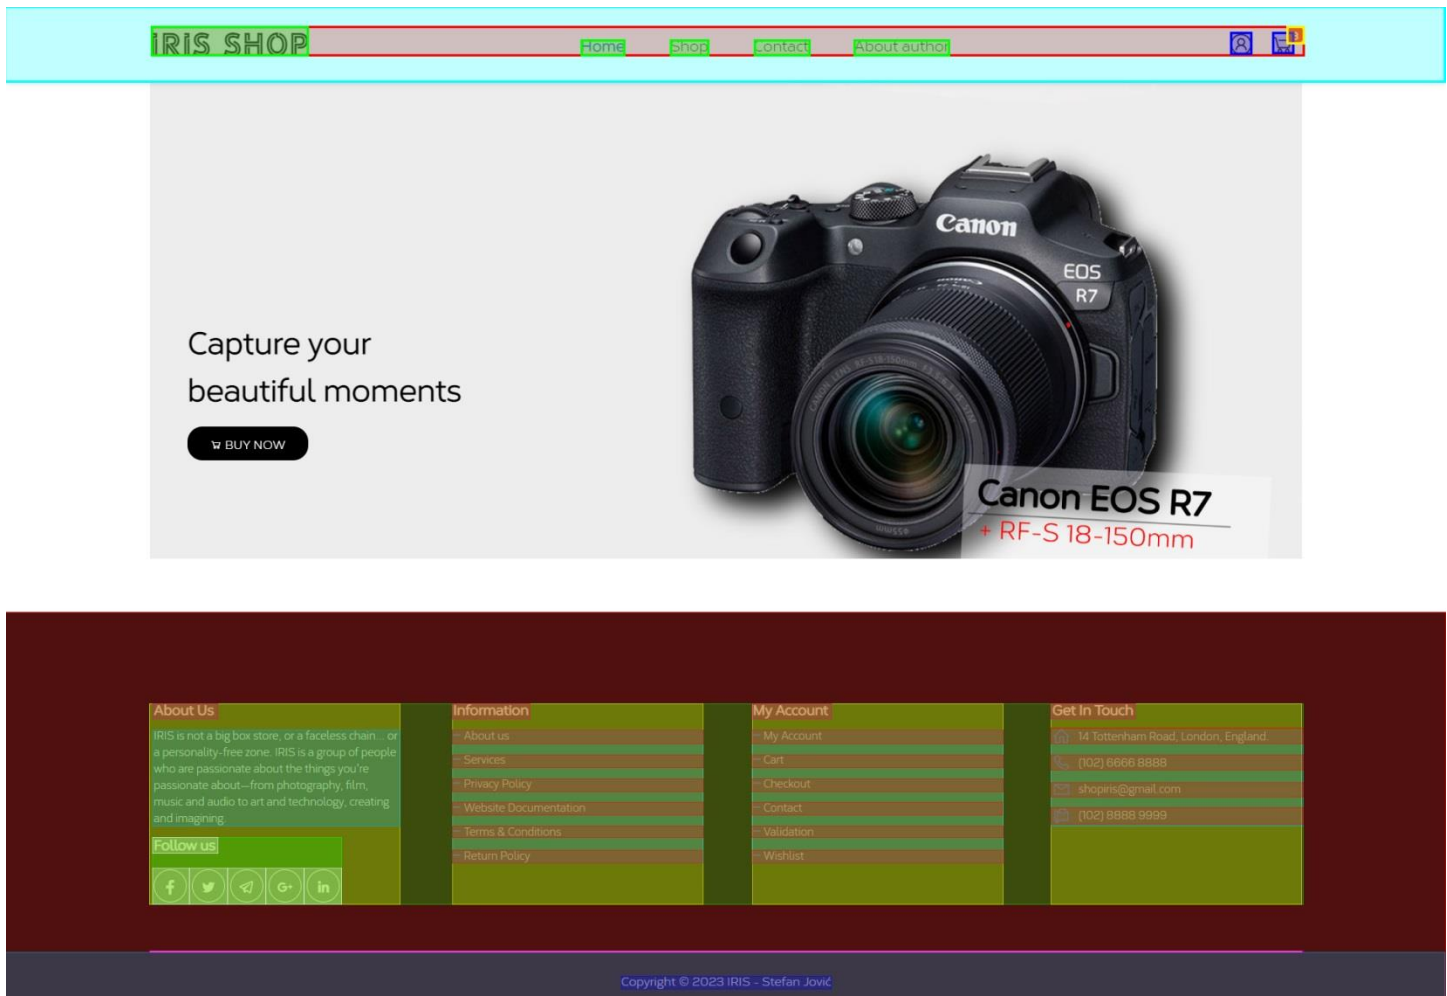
IRIS SHOP

Home Shop Contact About author

Capture your beautiful moments

BUY NOW

Canon

EOS R7

Canon EOS R7
+ RF-S 18-150mm

About Us

IRIS is not a big box store, or a faceless chain... or a personality-free zone. IRIS is a group of people who are passionate about the things you're passionate about—from photography, film, music and audio to art and technology, creating and imagining.

Follow us

Information

About us
Services
Privacy Policy
Website Documentation
Terms & Conditions
Return Policy

My Account

My Account
Cart
Checkout
Contact
Validation
Wishlist

Get In Touch

14 Tottenham Road, London, England.
(102) 6666 8888
shopiris@gmail.com
(102) 8888 9999

Copyright © 2023 IRIS - Stefan Jović